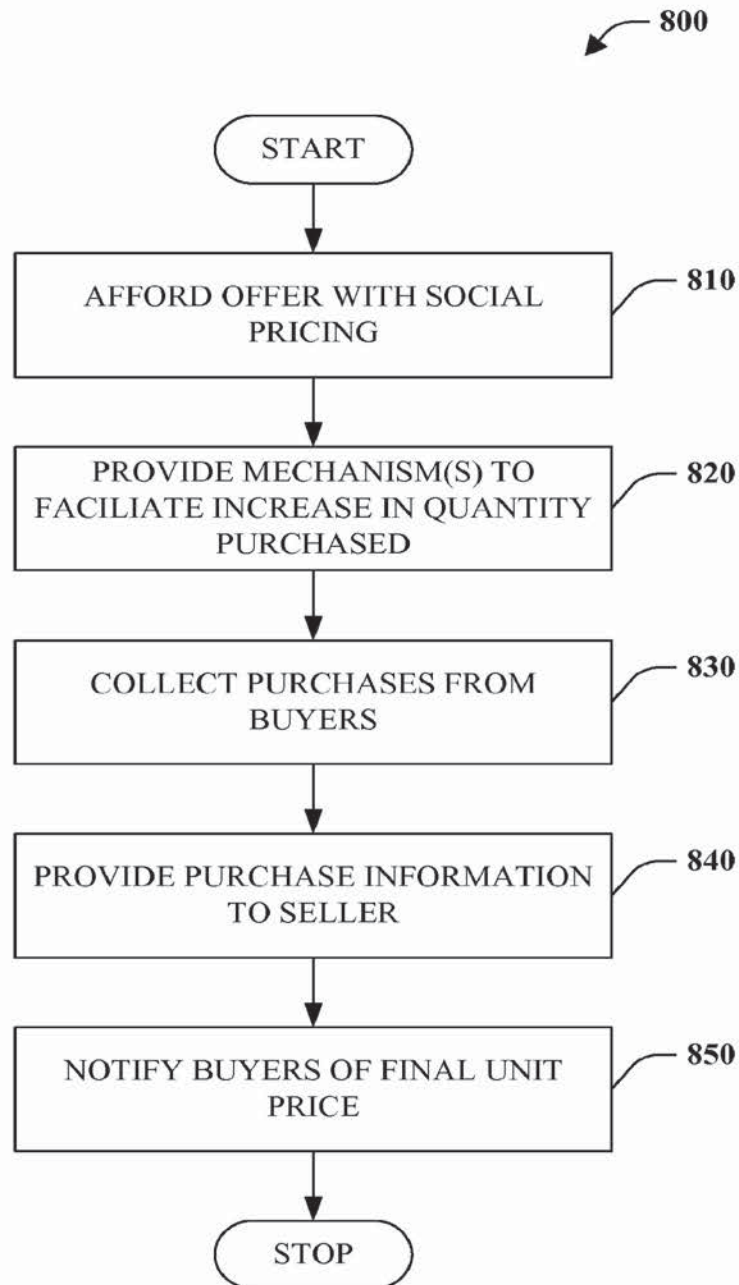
800

START

AFFORD OFFER WITH SOCIAL PRICING

810

PROVIDE MECHANISM(S) TO FACILIATE INCREASE IN QUANTITY PURCHASED

820

COLLECT PURCHASES FROM BUYERS

830

PROVIDE PURCHASE INFORMATION TO SELLER

840

NOTIFY BUYERS OF FINAL UNIT PRICE

850

STOP